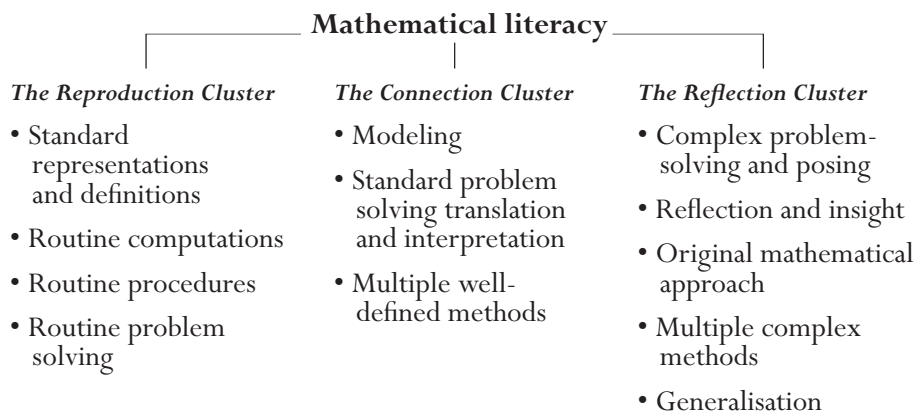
Mathematical literacy

*The Reproduction Cluster*

- Standard representations and definitions
- Routine computations
- Routine procedures
- Routine problem solving

*The Connection Cluster*

- Modeling
- Standard problem solving translation and interpretation
- Multiple well-defined methods

*The Reflection Cluster*

- Complex problem-solving and posing
- Reflection and insight
- Original mathematical approach
- Multiple complex methods
- Generalisation